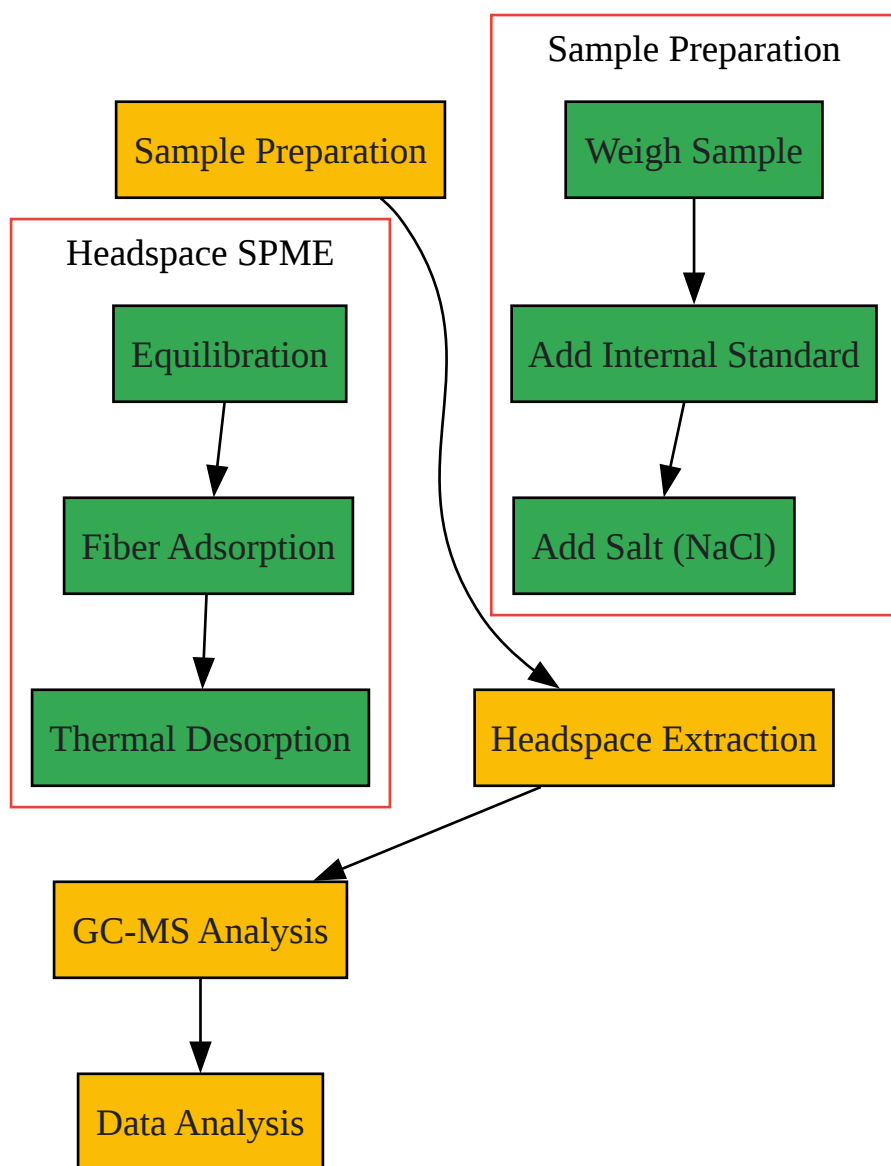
Sample Preparation

Headspace SPME

Equilibration

Fiber Adsorption

Thermal Desorption

Sample Preparation

Weigh Sample

Add Internal Standard

Add Salt (NaCl)

Headspace Extraction

GC-MS Analysis

Data Analysis